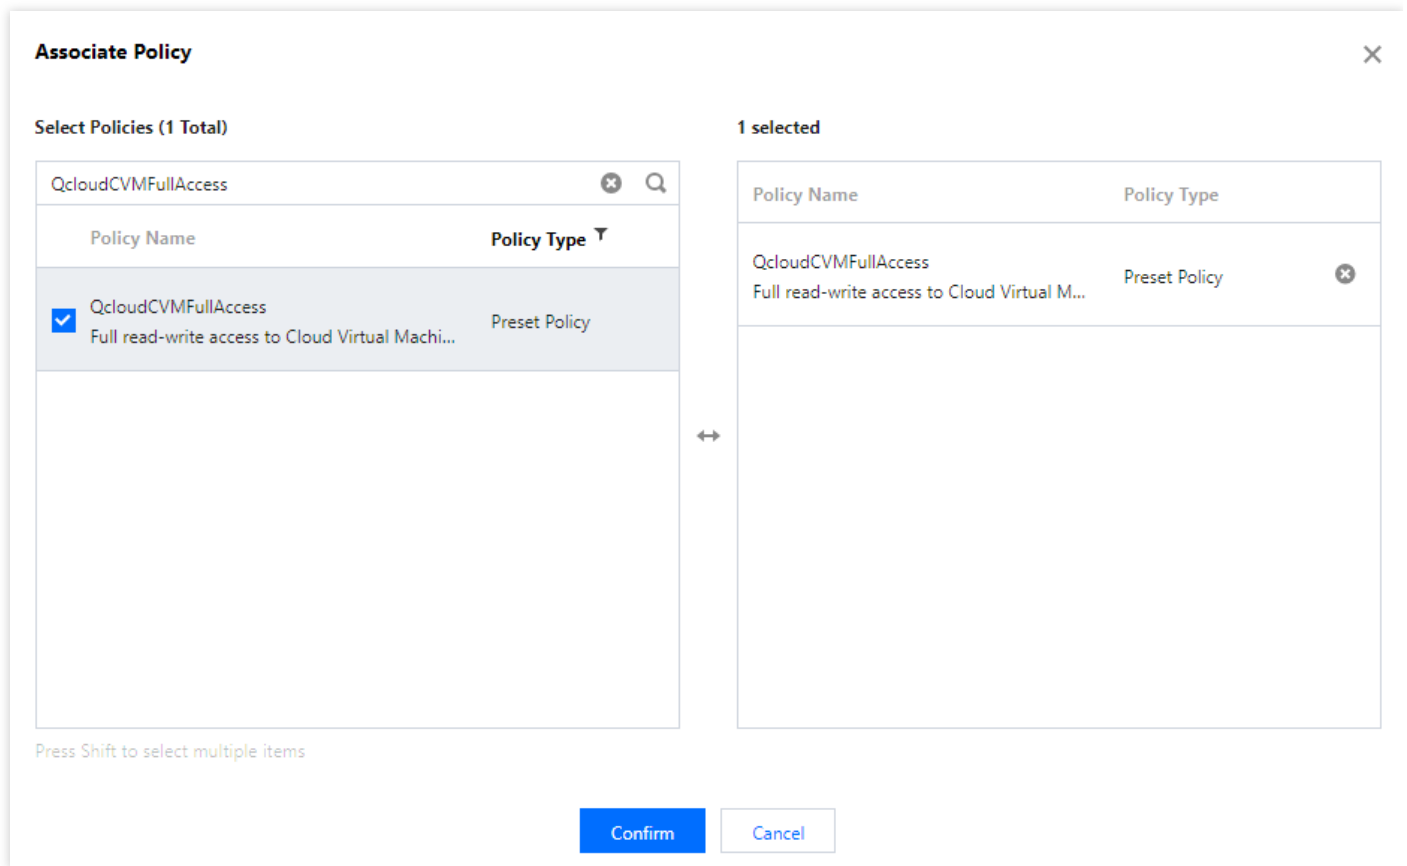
Associate Policy

Select Policies (1 Total)

QcloudCVMFullAccess

| Policy Name | Policy Type |
|---|---|
| QcloudCVMFullAccess Full read-write access to Cloud Virtual Machi... | Preset Policy |

1 selected

| Policy Name | Policy Type |
|---|---|
| QcloudCVMFullAccess Full read-write access to Cloud Virtual M... | Preset Policy |

Press Shift to select multiple items

Confirm Cancel